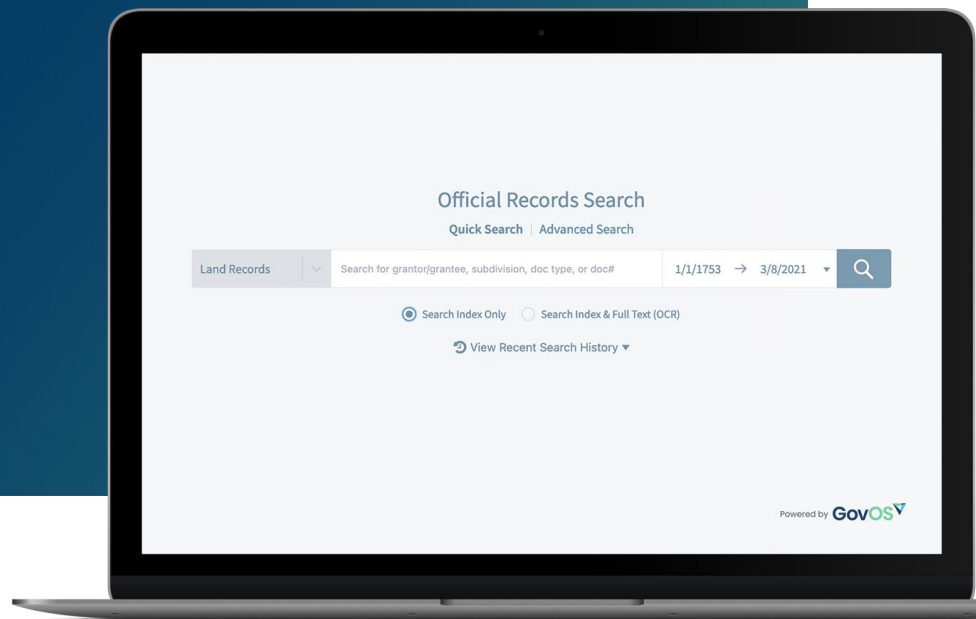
Official Records Search

Quick Search | Advanced Search

Land Records

Search for grantor/grantee, subdivision, doc type, or doc#

1/1/1753 → 3/8/2021

Search Index Only

Search Index & Full Text (OCR)

View Recent Search History ▾

Powered by GovOS